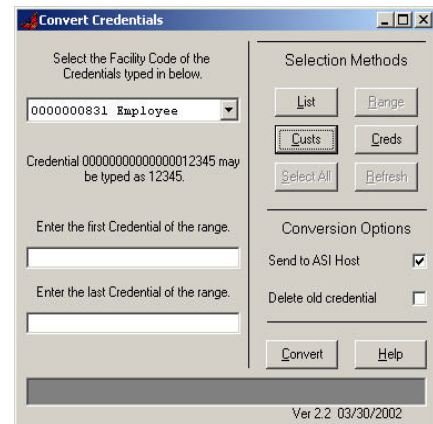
Convert Credentials

Select the Facility Code of the Credentials typed in below.

0000000831 Employee

Credential 0000000000000012345 may be typed as 12345.

Enter the first Credential of the range.

Enter the last Credential of the range.

Selection Methods

List

Range

Custs

Creds

Select All

Refresh

Conversion Options

Send to ASI Host

Delete old credential

Convert

Help

Ver 2.2 03/30/2002